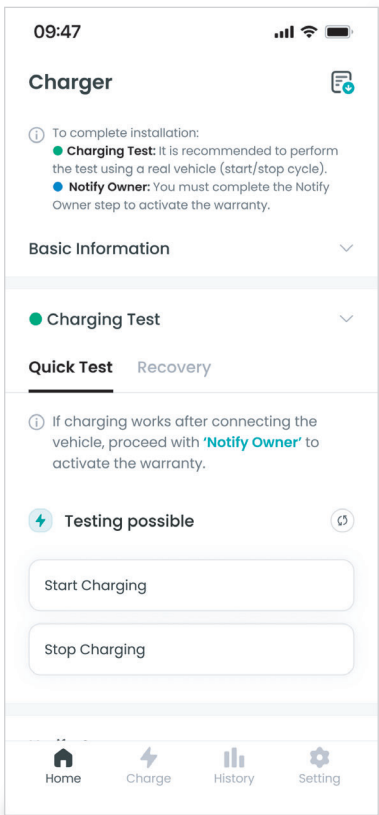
09:47

Charger

To complete installation:
Charging Test: It is recommended to perform the test using a real vehicle (start/stop cycle).
Notify Owner: You must complete the Notify Owner step to activate the warranty.

Basic Information

Charging Test

Quick Test Recovery

If charging works after connecting the vehicle, proceed with 'Notify Owner' to activate the warranty.

Testing possible

Start Charging

Stop Charging

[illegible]

Home Charge History Setting